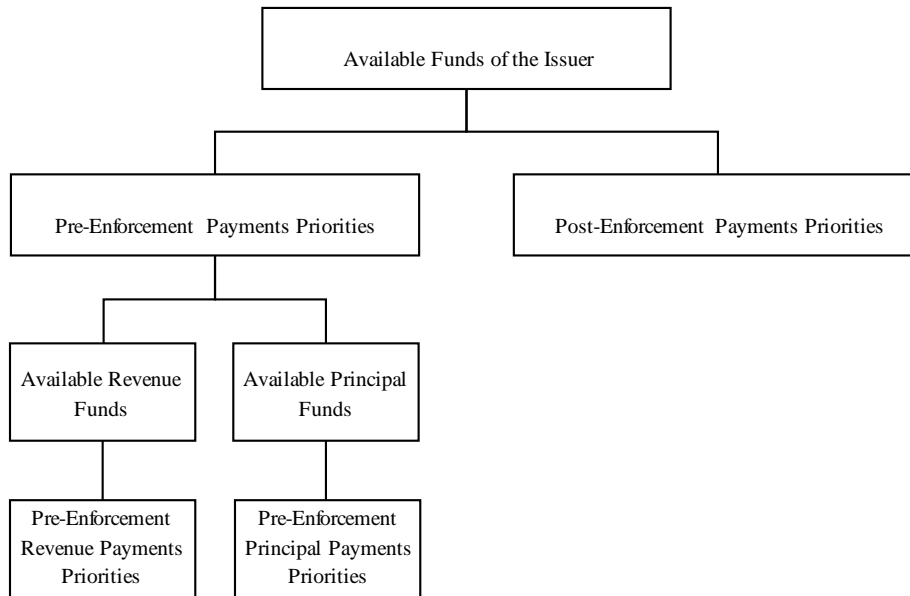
Available Funds of the Issuer

Pre-Enforcement Payments Priorities

Post-Enforcement Payments Priorities

Available Revenue Funds

Available Principal Funds

Pre-Enforcement Revenue Payments Priorities

Pre-Enforcement Principal Payments Priorities